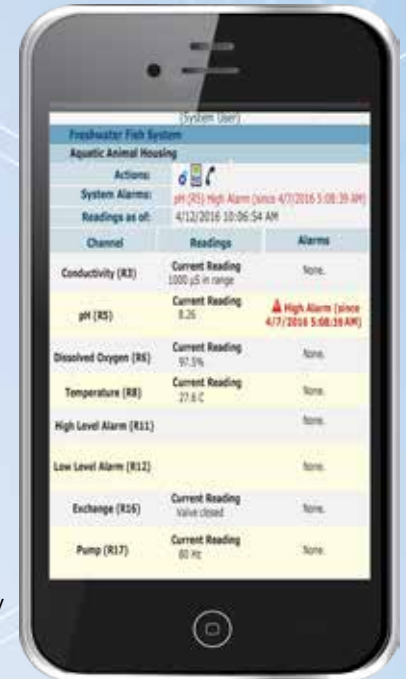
(System User)

Freshwater Fish System

Aquatic Animal Housing

| | |
|---|---|
| Actions: | |
| System Alarms: | pH (R5) High Alarm (since 4/7/2016 5:08:39 AM) |
| Readings as of: | 4/12/2016 10:06:54 AM |

| Channel | Readings | Alarms |
|---|---|---|
| Conductivity (R3) | Current Reading 1000 µS in range | None. |
| pH (R5) | Current Reading 8.26 | High Alarm (since 4/7/2016 5:08:39 AM) |
| Dissolved Oxygen (R6) | Current Reading 97.5% | None. |
| Temperature (R8) | Current Reading 27.6 C | None. |
| High Level Alarm (R11) | | None. |
| Low Level Alarm (R12) | | None. |
| Exchange (R16) | Current Reading Valve closed | None. |
| Pump (R17) | Current Reading 60 Hz | None. |